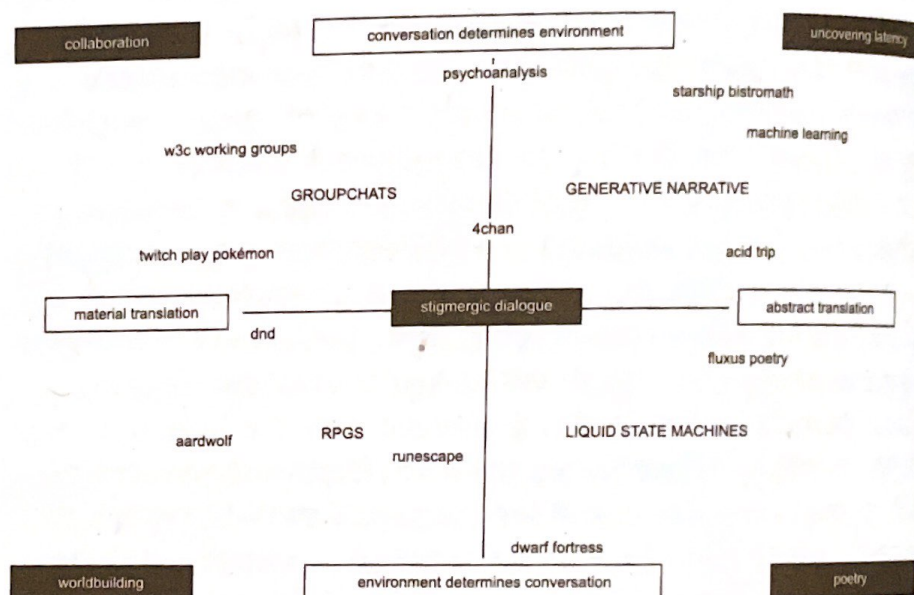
collaboration

conversation determines environment

uncovering latency

psychoanalysis

starship bistromath

machine learning

w3c working groups

GROUPCHATS

GENERATIVE NARRATIVE

4chan

twitch play pokémon

acid trip

material translation

stigmergic dialogue

abstract translation

dnd

fluxus poetry

aardwolf

RPGS

runescape

LIQUID STATE MACHINES

dwarf fortress

worldbuilding

environment determines conversation

poetry